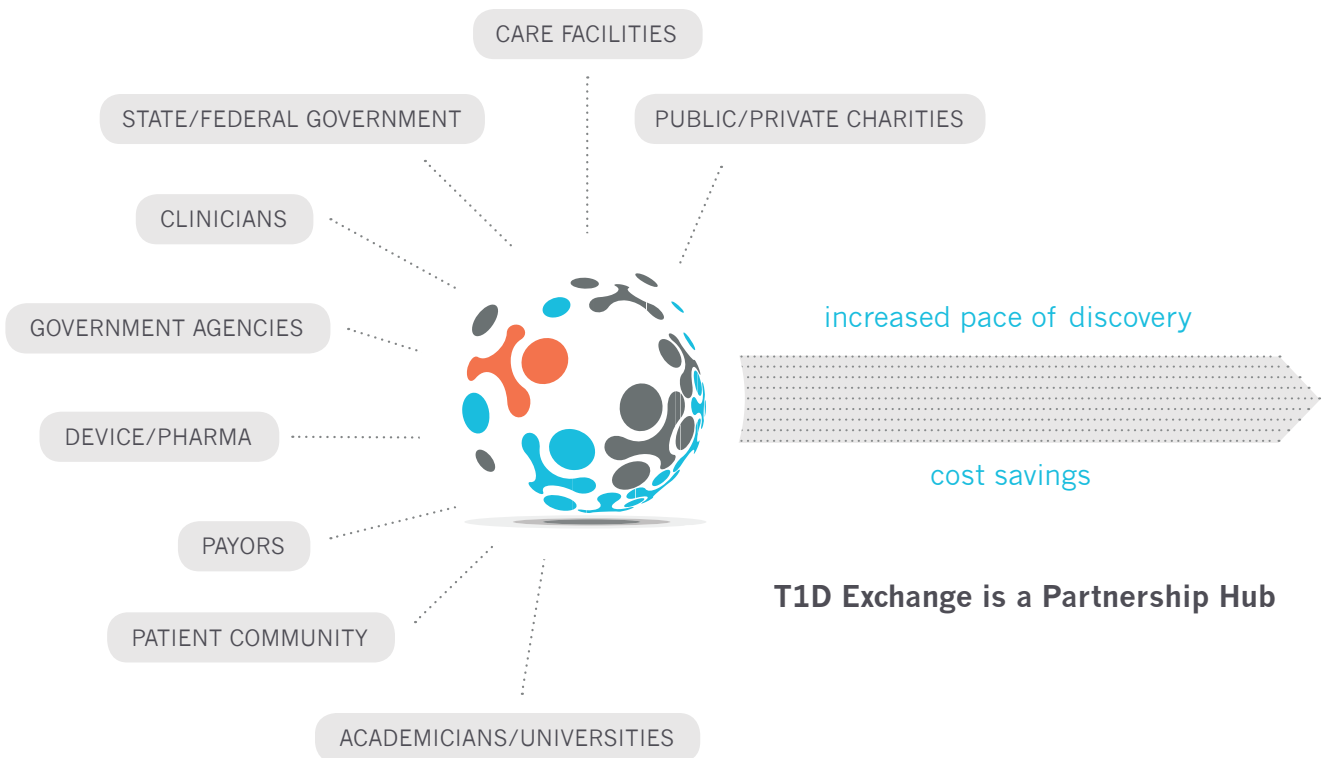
CARE FACILITIES

STATE/FEDERAL GOVERNMENT

PUBLIC/PRIVATE CHARITIES

CLINICIANS

GOVERNMENT AGENCIES

DEVICE/PHARMA

PAYORS

PATIENT COMMUNITY

ACADEMICIANS/UNIVERSITIES

increased pace of discovery

cost savings

T1D Exchange is a Partnership Hub